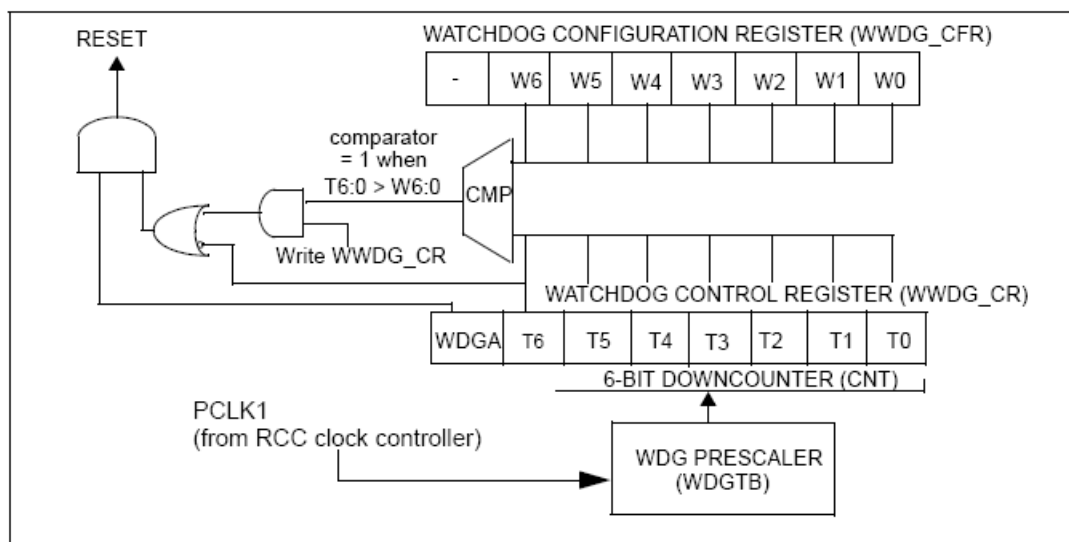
RESET

WATCHDOG CONFIGURATION REGISTER (WWDG_CFR)

| - | W6 | W5 | W4 | W3 | W2 | W1 | W0 |
|---|---|---|---|---|---|---|---|

comparator = 1 when T6:0 > W6:0

CMP

Write WWDG_CR

WATCHDOG CONTROL REGISTER (WWDG_CR)

| WDGA | T6 | T5 | T4 | T3 | T2 | T1 | T0 |
|---|---|---|---|---|---|---|---|

6-BIT DOWNCOUNTER (CNT)

PCLK1
(from RCC clock controller)

WDG PRESCALER
(WDGTB)